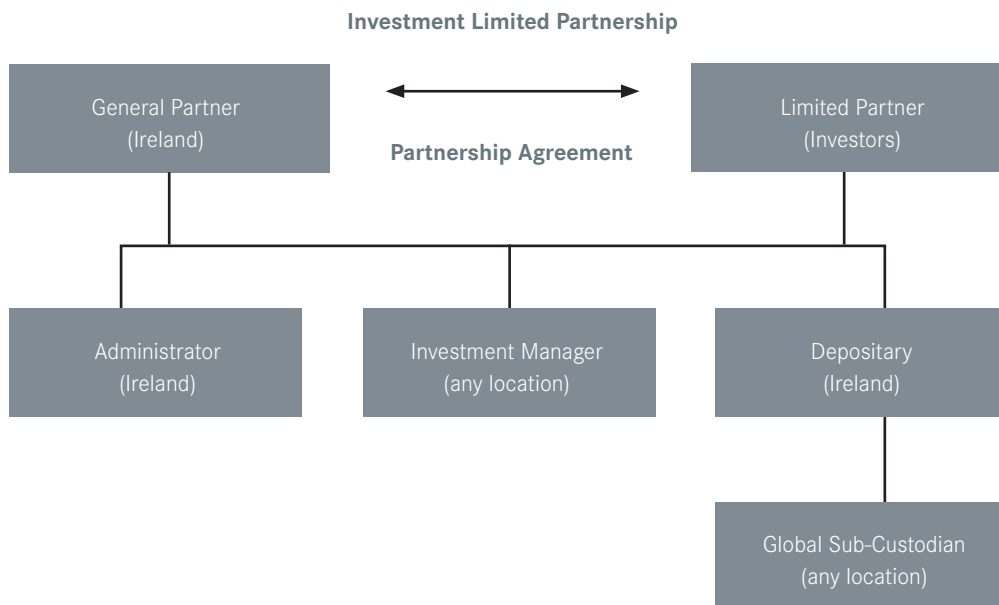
Investment Limited Partnership

General Partner
(Ireland)

Partnership Agreement

Limited Partner
(Investors)

Administrator
(Ireland)

Investment Manager
(any location)

Depositary
(Ireland)

Global Sub-Custodian
(any location)